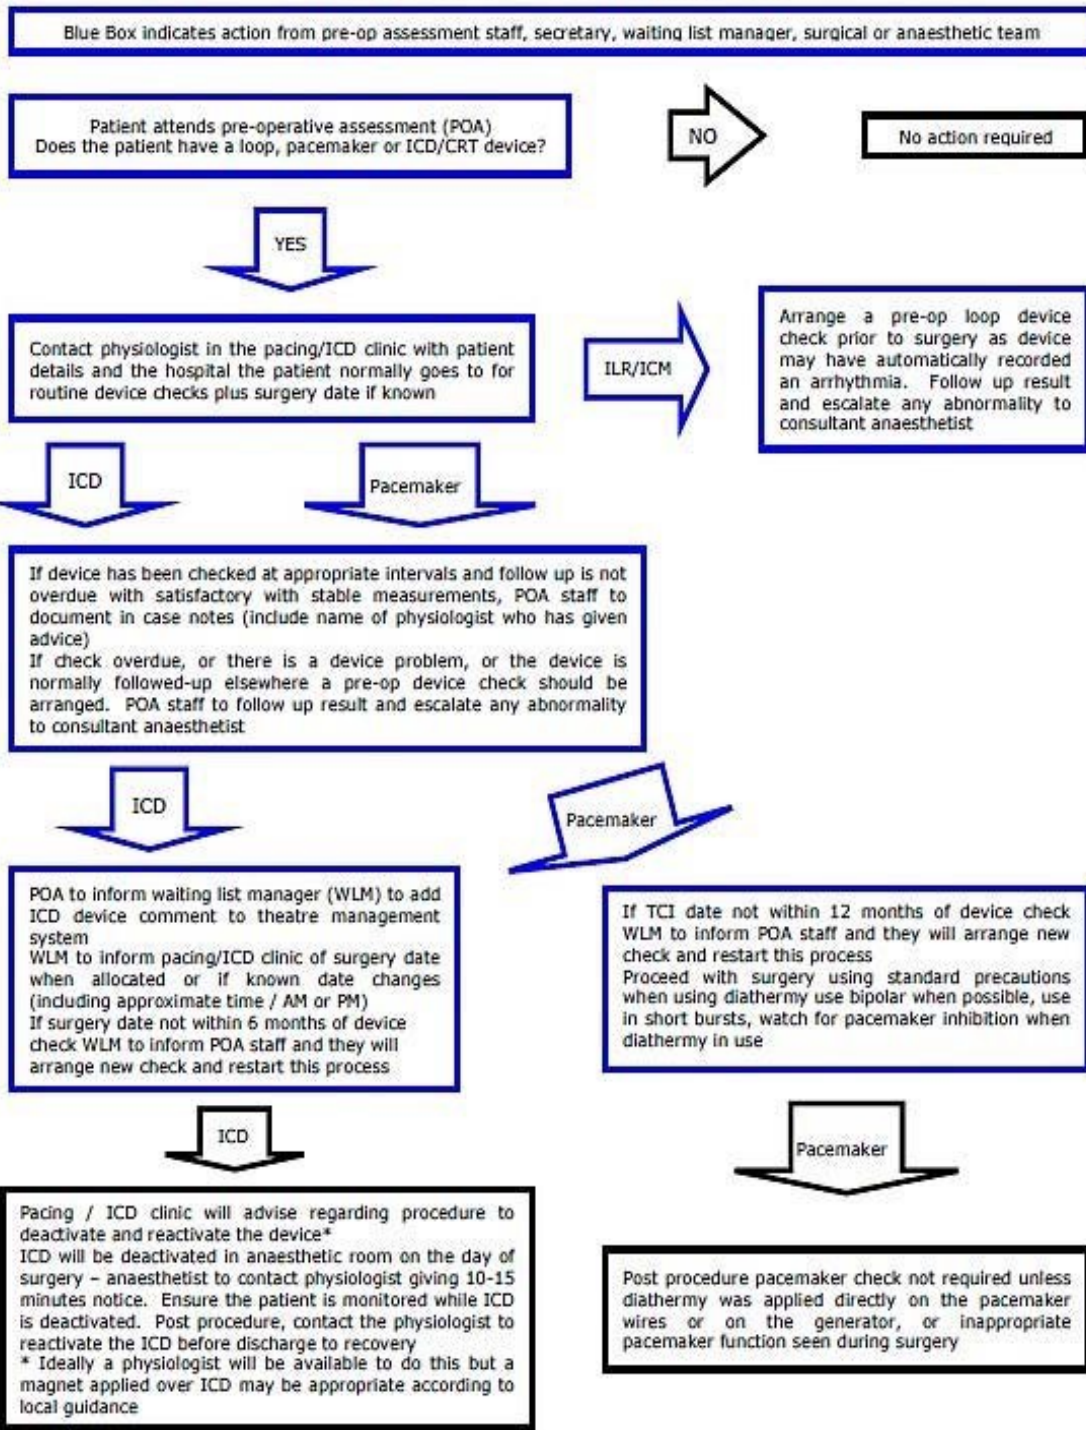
Blue Box indicates action from pre-op assessment staff, secretary, waiting list manager, surgical or anaesthetic team

Patient attends pre-operative assessment (POA)
Does the patient have a loop, pacemaker or ICD/CRT device?

NO

No action required

YES

Contact physiologist in the pacing/ICD clinic with patient details and the hospital the patient normally goes to for routine device checks plus surgery date if known

ILR/ICM

Arrange a pre-op loop device check prior to surgery as device may have automatically recorded an arrhythmia. Follow up result and escalate any abnormality to consultant anaesthetist

ICD

Pacemaker

If device has been checked at appropriate intervals and follow up is not overdue with satisfactory with stable measurements, POA staff to document in case notes (include name of physiologist who has given advice)
If check overdue, or there is a device problem, or the device is normally followed-up elsewhere a pre-op device check should be arranged. POA staff to follow up result and escalate any abnormality to consultant anaesthetist

ICD

Pacemaker

POA to inform waiting list manager (WLM) to add ICD device comment to theatre management system
WLM to inform pacing/ICD clinic of surgery date when allocated or if known date changes (including approximate time / AM or PM)
If surgery date not within 6 months of device check WLM to inform POA staff and they will arrange new check and restart this process

If TCI date not within 12 months of device check WLM to inform POA staff and they will arrange new check and restart this process
Proceed with surgery using standard precautions when using diathermy use bipolar when possible, use in short bursts, watch for pacemaker inhibition when diathermy in use

ICD

Pacemaker

Pacing / ICD clinic will advise regarding procedure to deactivate and reactivate the device*
ICD will be deactivated in anaesthetic room on the day of surgery – anaesthetist to contact physiologist giving 10-15 minutes notice. Ensure the patient is monitored while ICD is deactivated. Post procedure, contact the physiologist to reactivate the ICD before discharge to recovery
* Ideally a physiologist will be available to do this but a magnet applied over ICD may be appropriate according to local guidance

Post procedure pacemaker check not required unless diathermy was applied directly on the pacemaker wires or on the generator, or inappropriate pacemaker function seen during surgery